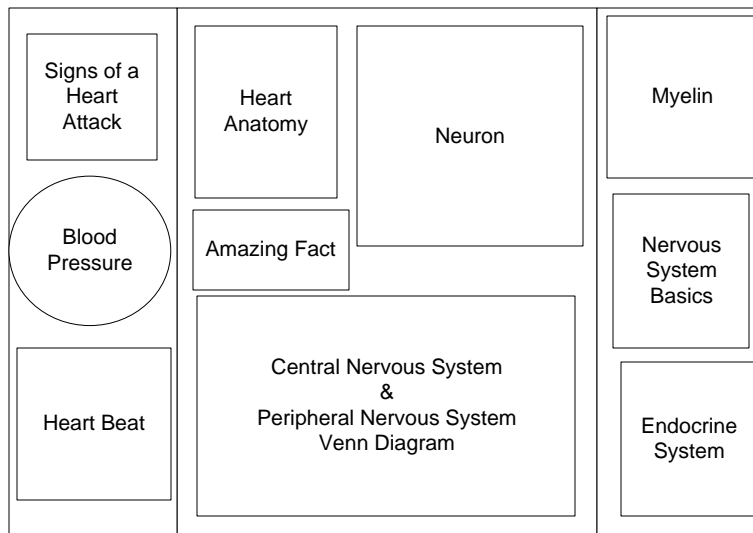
Signs of a Heart Attack

Blood Pressure

Heart Beat

Heart Anatomy

Amazing Fact

Neuron

Central Nervous System
&
Peripheral Nervous System
Venn Diagram

Myelin

Nervous System Basics

Endocrine System